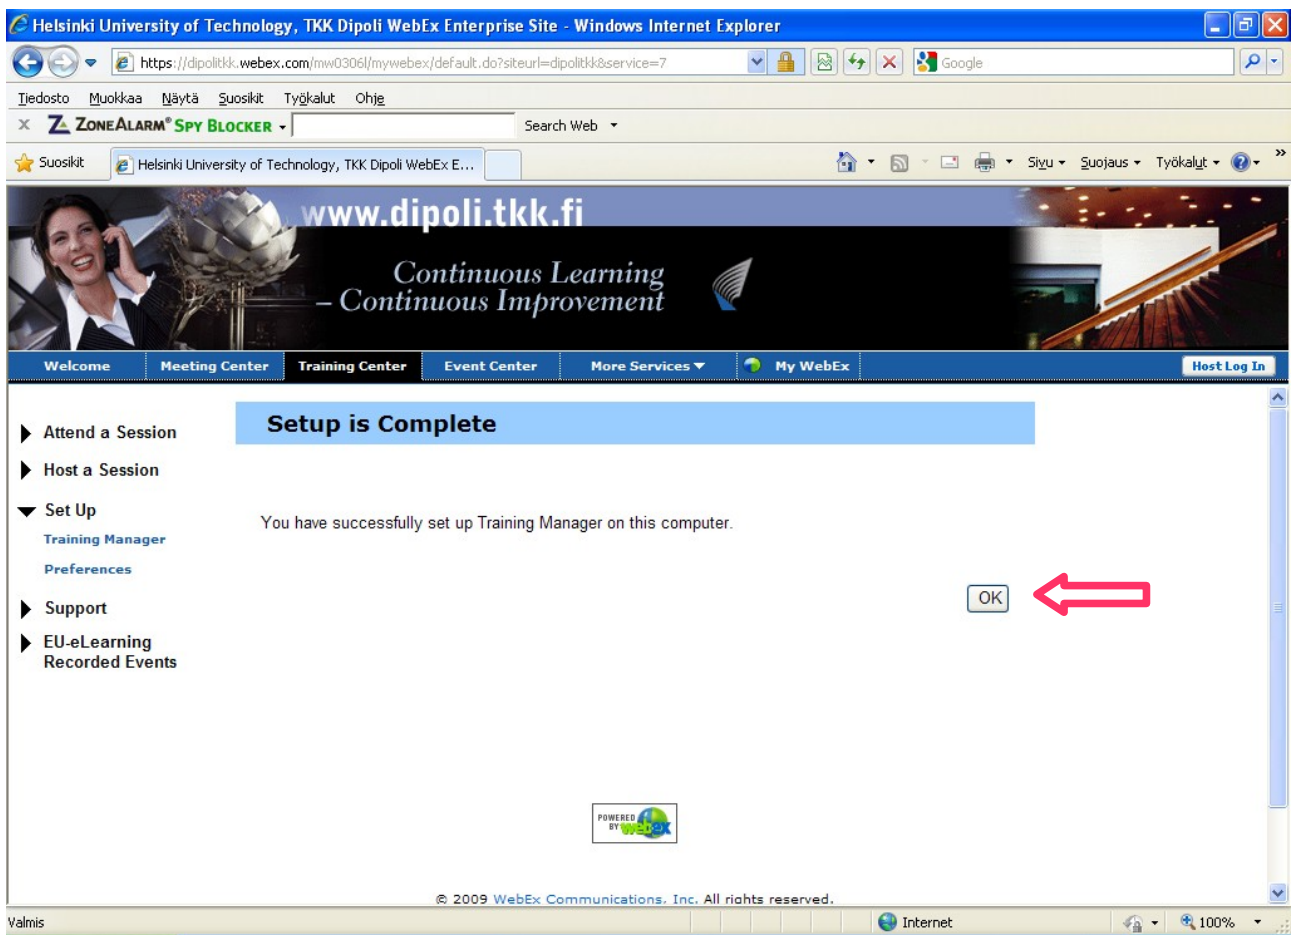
Helsinki University of Technology, TKK Dipoli WebEx Enterprise Site - Windows Internet Explorer

https://dipolitkk.webex.com/mw0306l/mywebex/default.do?siteurl=dipolitkk&service=7

Google

Tiedosto Muokkaa Näytä Suosikit Työkalut Ohje

ZoneAlarm® Spy Blocker

Search Web

Suosikit

Helsinki University of Technology, TKK Dipoli WebEx E...

Sivu Suojaus Työkalut

www.dipoli.tkk.fi

Continuous Learning
– Continuous Improvement

Welcome | Meeting Center | Training Center | Event Center | More Services | My WebEx | Host Log In

Attend a Session

Host a Session

Set Up

Training Manager

Preferences

Support

EU-eLearning Recorded Events

Setup is Complete

You have successfully set up Training Manager on this computer.

OK

POWERED BY webex

© 2009 WebEx Communications, Inc. All rights reserved.

Valmis

Internet

100%